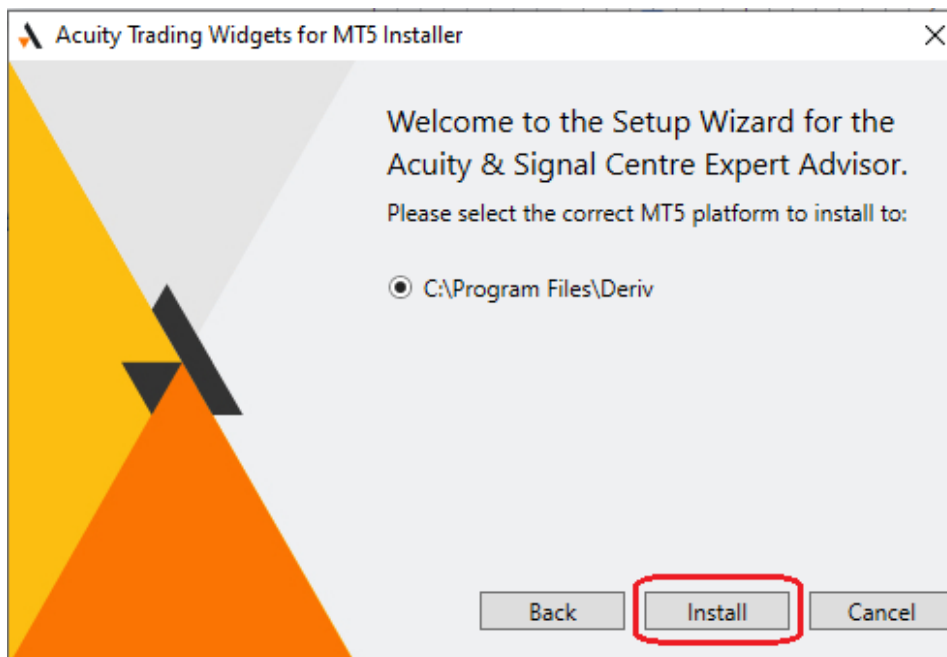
Acuity Trading Widgets for MT5 Installer

Welcome to the Setup Wizard for the Acuity & Signal Centre Expert Advisor.

Please select the correct MT5 platform to install to:

C:\Program Files\Deriv

Back
Install
Cancel